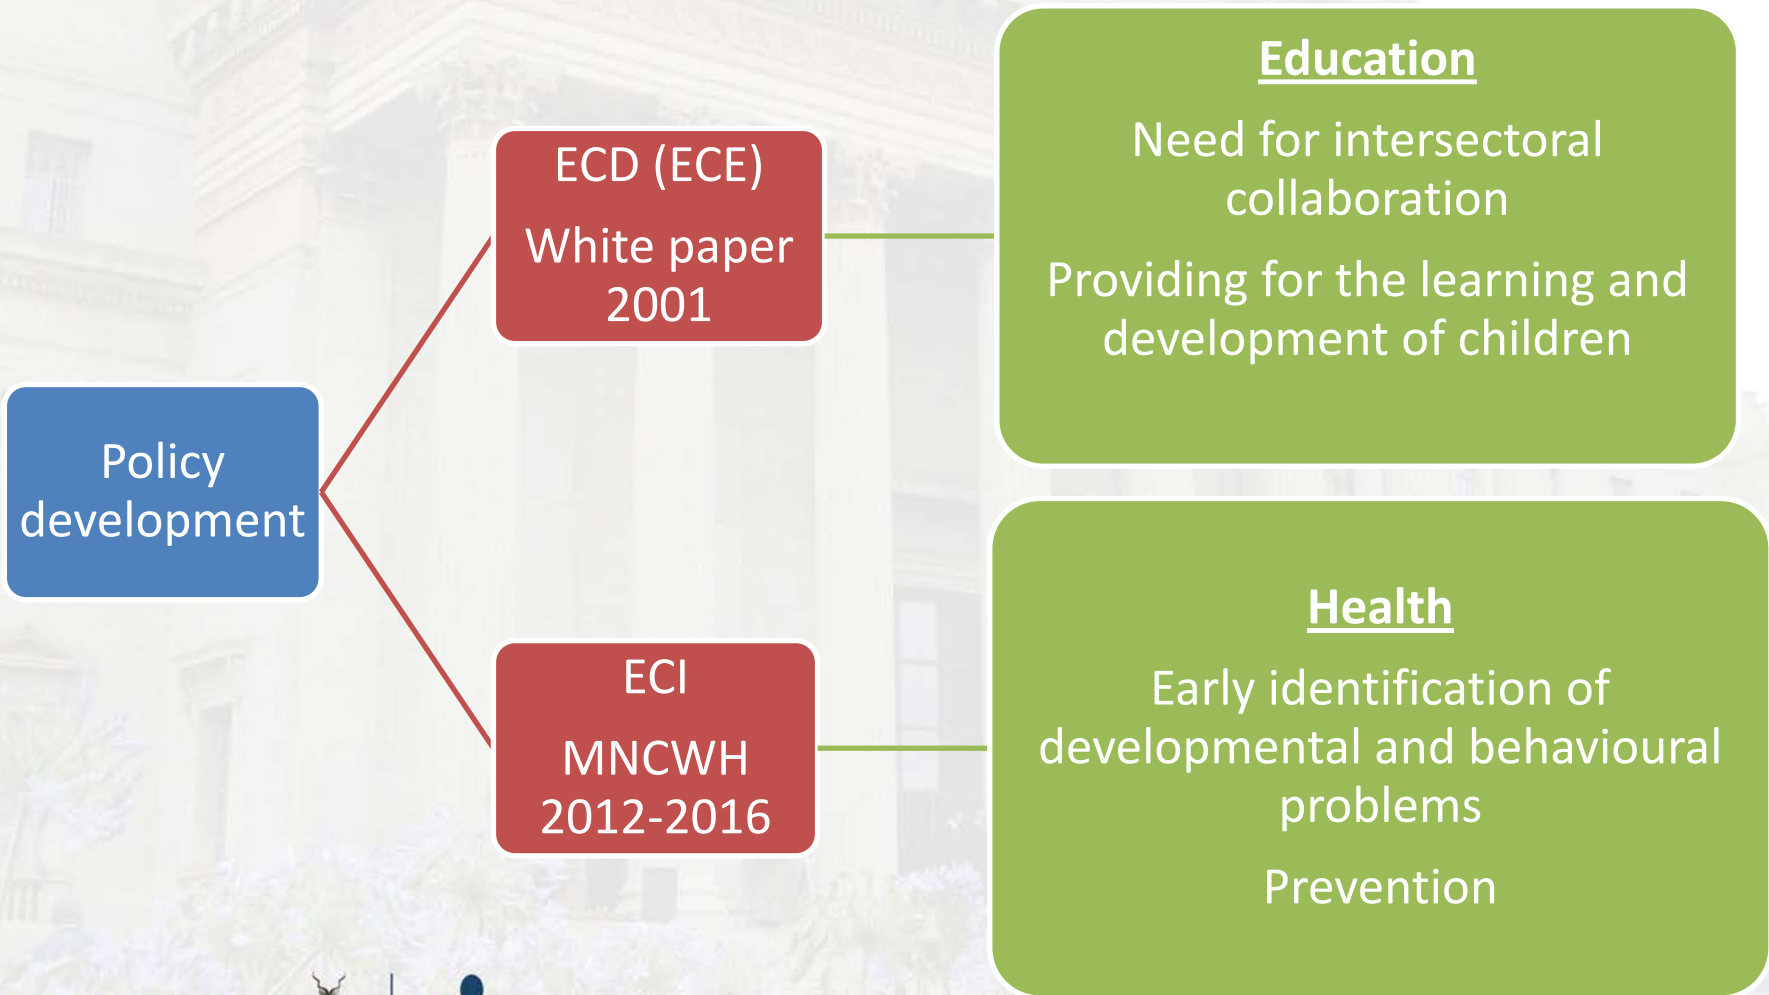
Policy development

ECD (ECE)

White paper 2001

ECI

MNCWH 2012-2016

Education

Need for intersectoral collaboration

Providing for the learning and development of children

Health

Early identification of developmental and behavioural problems

Prevention